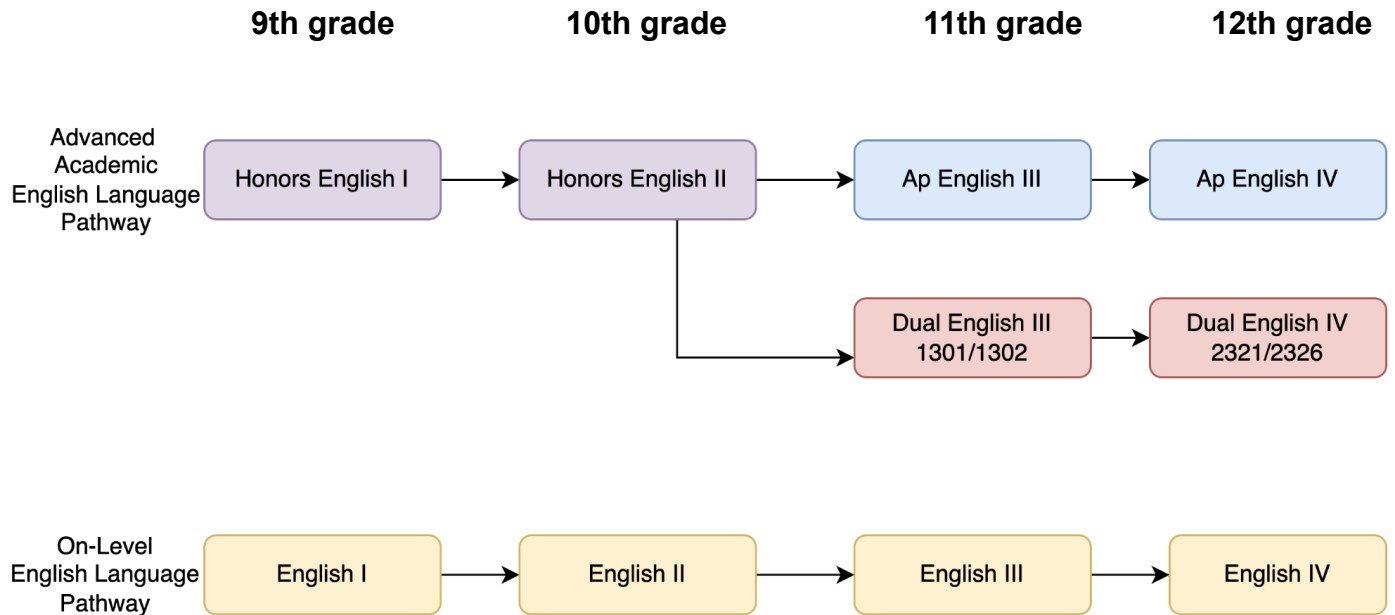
9th grade
10th grade
11th grade
12th grade

Advanced Academic English Language Pathway

Honors English I
Honors English II
Ap English III
Ap English IV

Dual English III 1301/1302
Dual English IV 2321/2326

On-Level English Language Pathway

English I
English II
English III
English IV